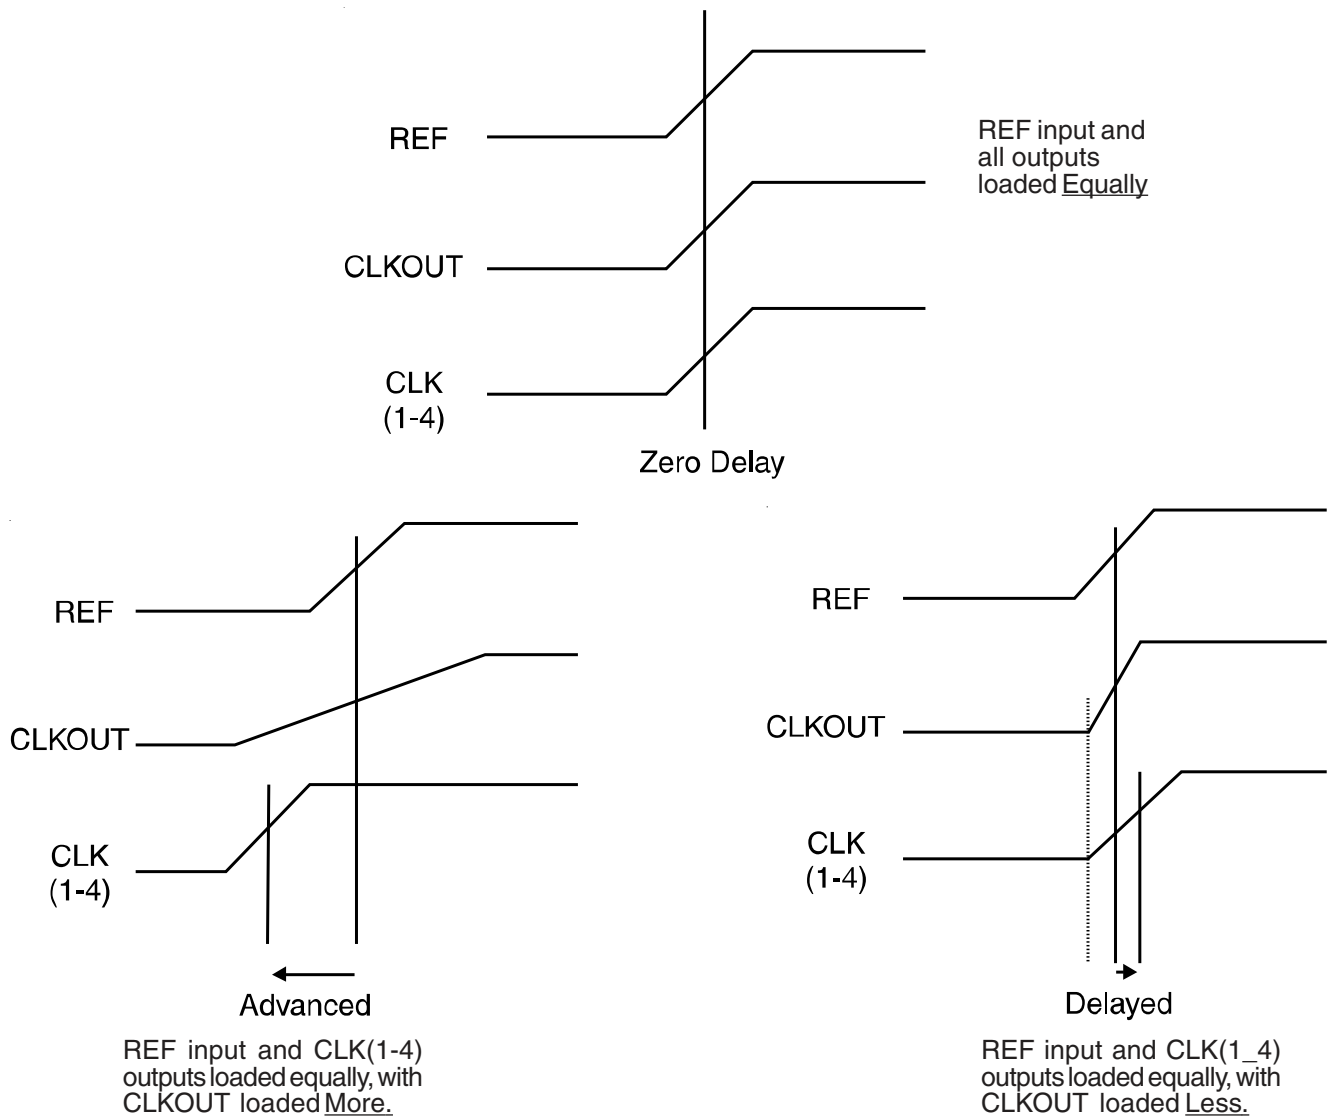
REF

REF input and all outputs loaded Equally

CLKOUT

CLK (1-4)

Zero Delay

REF

CLKOUT

CLK (1-4)

Advanced

REF input and CLK(1-4) outputs loaded equally, with CLKOUT loaded More.

REF

CLKOUT

CLK (1-4)

Delayed

REF input and CLK(1_4) outputs loaded equally, with CLKOUT loaded Less.